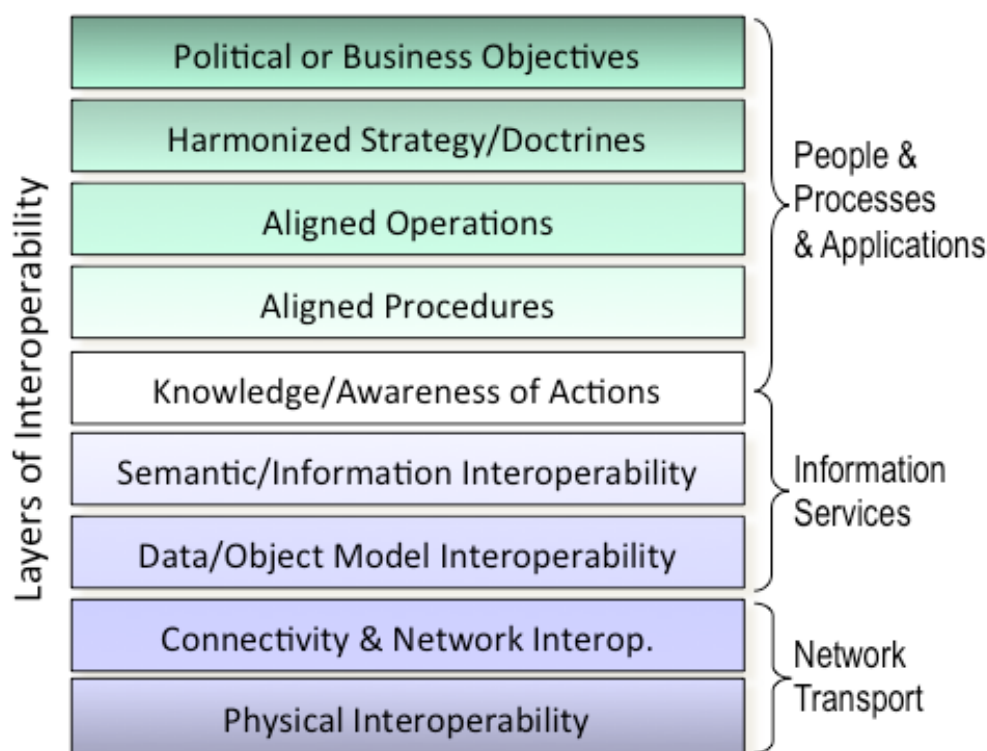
Layers of Interoperability

Political or Business Objectives

Harmonized Strategy/Doctrines

Aligned Operations

Aligned Procedures

Knowledge/Awareness of Actions

Semantic/Information Interoperability

Data/Object Model Interoperability

Connectivity & Network Interop.

Physical Interoperability

People & Processes & Applications

Information Services

Network Transport